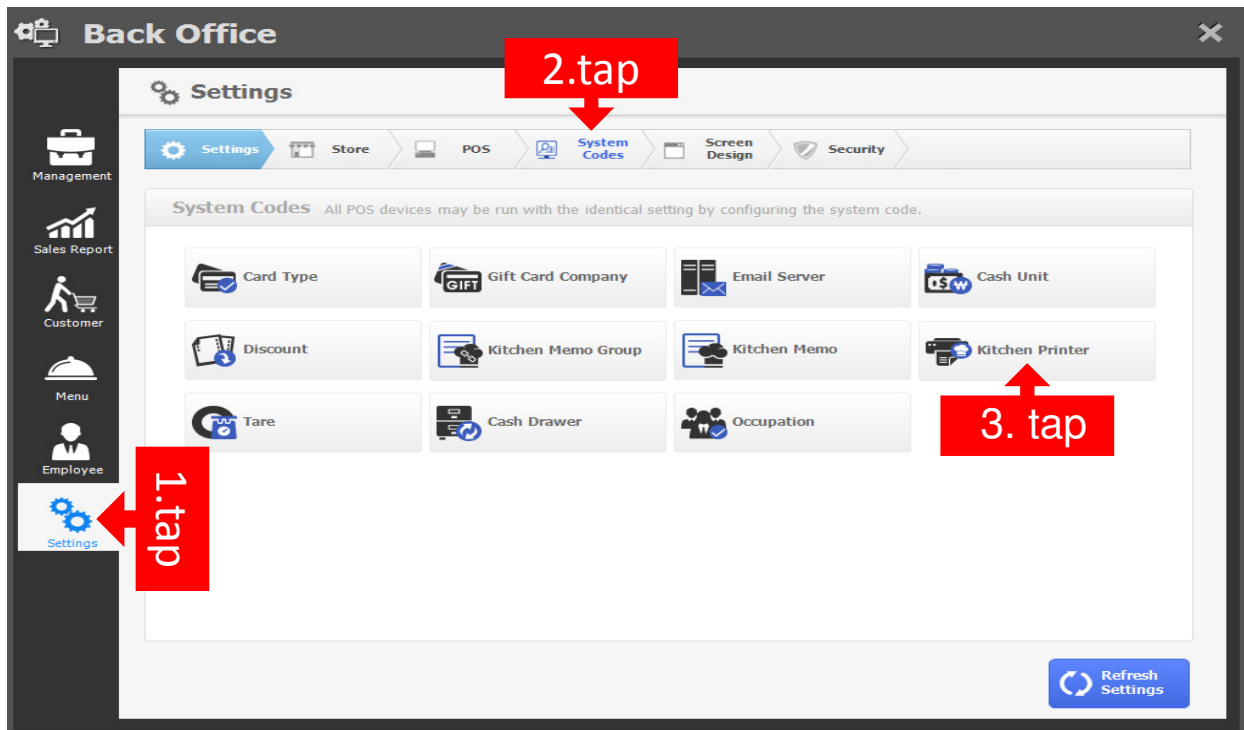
Back Office

Management
Sales Report
Customer
Menu
Employee
Settings

1.tap

Settings

2.tap

Settings | Store | POS | System Codes | Screen Design | Security

System Codes All POS devices may be run with the identical setting by configuring the system code.

Card Type
Gift Card Company
Email Server
Cash Unit
Discount
Kitchen Memo Group
Kitchen Memo
Kitchen Printer
Tare
Cash Drawer
Occupation

3. tap

Refresh Settings